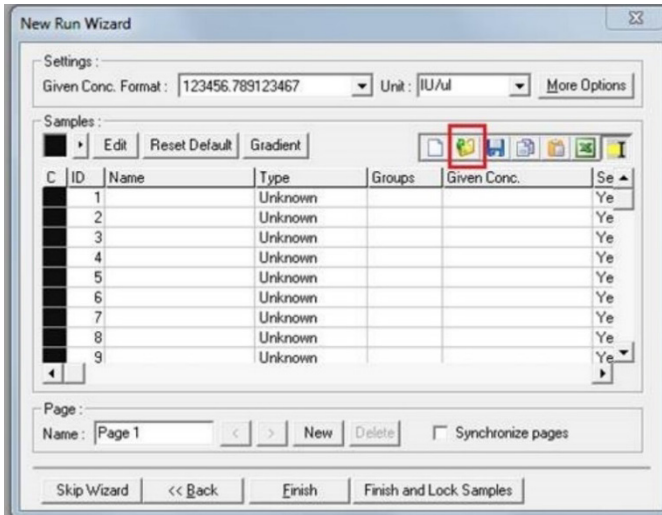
New Run Wizard

Settings :
Given Conc. Format : 123456.789123467
Unit : IU/ul
More Options

Samples :
Edit
Reset Default
Gradient

| C | ID | Name | Type | Groups | Given Conc. | Se |
|---|---|---|---|---|---|---|
| | 1 | | Unknown | | | Ye |
| | 2 | | Unknown | | | Ye |
| | 3 | | Unknown | | | Ye |
| | 4 | | Unknown | | | Ye |
| | 5 | | Unknown | | | Ye |
| | 6 | | Unknown | | | Ye |
| | 7 | | Unknown | | | Ye |
| | 8 | | Unknown | | | Ye |
| | 9 | | Unknown | | | Ye |

Page :
Name : Page 1
New
Delete
Synchronize pages

Skip Wizard
<< Back
Finish
Finish and Lock Samples